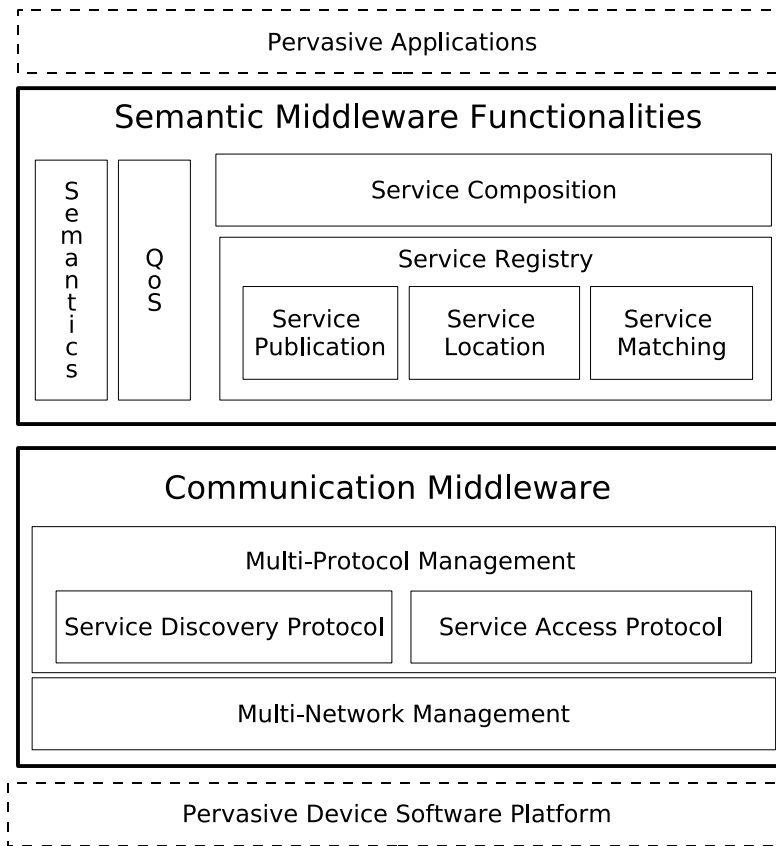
Pervasive Applications

Semantic Middleware Functionalities

Semantics

QoS

Service Composition

Service Registry

Service Publication

Service Location

Service Matching

Communication Middleware

Multi-Protocol Management

Service Discovery Protocol

Service Access Protocol

Multi-Network Management

Pervasive Device Software Platform